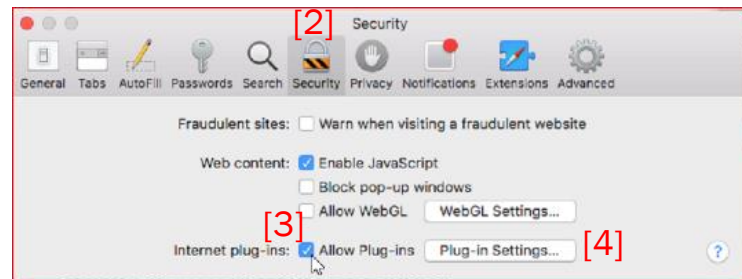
[2]
Security

General Tabs AutoFill Passwords Search Security Privacy Notifications Extensions Advanced

Fraudulent sites: Warn when visiting a fraudulent website

Web content: Enable JavaScript

Block pop-up windows

Allow WebGL WebGL Settings...

[3]

Internet plug-ins: Allow Plug-ins Plug-in Settings... [4]

?